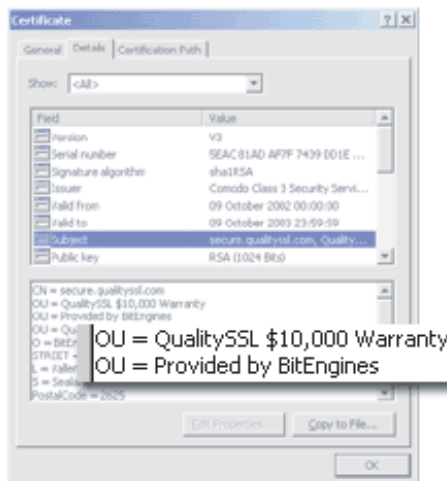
Certificate ? X

General Details Certification Path

Show: <All>

| Field | Value |
|---|---|
| Version | V3 |
| Serial number | 5EAC 81AD AF7F 7439 001E ... |
| Signature algorithm | sha1RSA |
| Issuer | Comodo Class 3 Security Servi... |
| Valid from | 09 October 2002 00:00:00 |
| Valid to | 09 October 2003 23:59:59 |
| Subject | secure.qualityssl.com, Quality... |
| Public key | RSA (1024 Bits) |

CN = secure.qualityssl.com
OU = QualitySSL $10,000 Warranty
OU = Provided by BitEngines
OU = Qu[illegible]
O = BitE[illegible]
STREET = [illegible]
L = Valler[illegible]
S = Seala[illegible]
PostalCode = 2625

OU = QualitySSL $10,000 Warranty
OU = Provided by BitEngines

Edit Properties... Copy to File...

OK